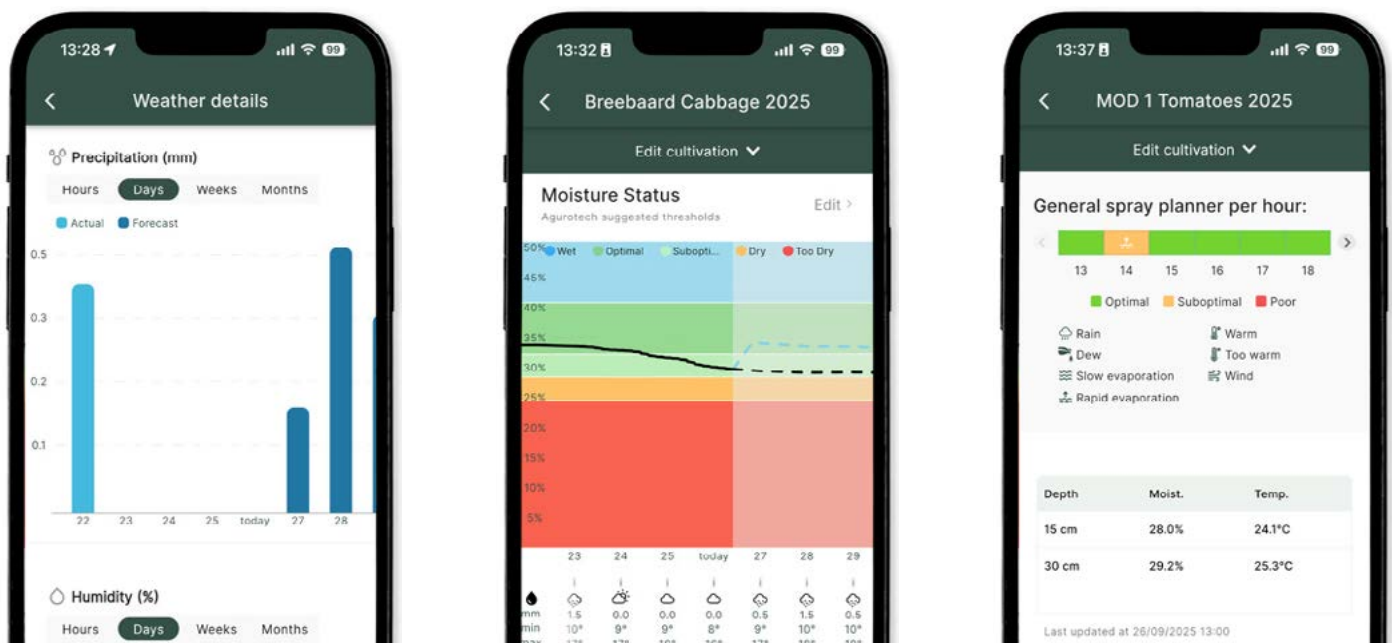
13:28 99

Weather details

Precipitation (mm)

Hours Days Weeks Months

Actual Forecast

0.5
0.3
0.2
0.1

22 23 24 25 today 27 28

Humidity (%)

Hours Days Weeks Months

13:32 99

Breebaard Cabbage 2025

Edit cultivation

Moisture Status
Agurotech suggested thresholds
Edit >

50% Wet Optimal Subopti... Dry Too Dry
45%
40%
35%
30%
25%
20%
15%
10%
5%

23 24 25 today 27 28 29

mm 1.5 0.0 0.0 0.0 0.5 1.5 0.5
min 10° 9° 9° 8° 9° 10° 10°
max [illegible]

13:37 99

MOD 1 Tomatoes 2025

Edit cultivation

General spray planner per hour:

13 14 15 16 17 18

Optimal Suboptimal Poor

Rain
Dew
Slow evaporation
Rapid evaporation
Warm
Too warm
Wind

| Depth | Moist. | Temp. |
|---|---|---|
| 15 cm | 28.0% | 24.1°C |
| 30 cm | 29.2% | 25.3°C |

Last updated at 26/09/2025 13:00